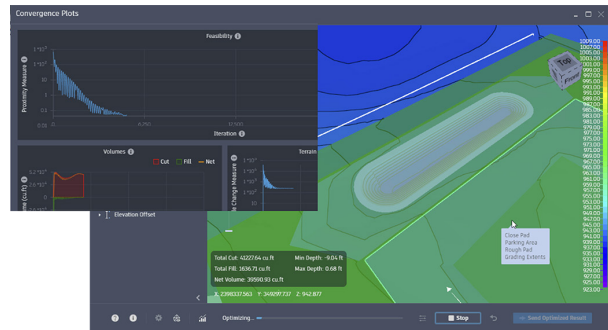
Convergence Plots

Feasibility

Proximity Measure

Iteration

Volumes

Cut Fill Net

(cu ft)

Terrain

Change Measure

Elevation Offset

Total Cut: 42227.64 cu ft
Min Depth: -9.04 ft
Total Fill: 1636.71 cu ft
Max Depth: 0.68 ft
Net Volume: 39860.93 cu ft

X: 2398337.563 Y: 349097.737 Z: 942.877

Close Pad
Parking Area
Rough Pad
Grading Extents

1009.00
1005.00
1001.00
997.00
995.00
993.00
989.00
985.00
981.00
977.00
973.00
969.00
965.00
961.00
957.00
953.00
949.00
945.00
941.00
937.00
933.00
929.00
925.00
923.00

Optimizing...

Stop

Send Optimized Result